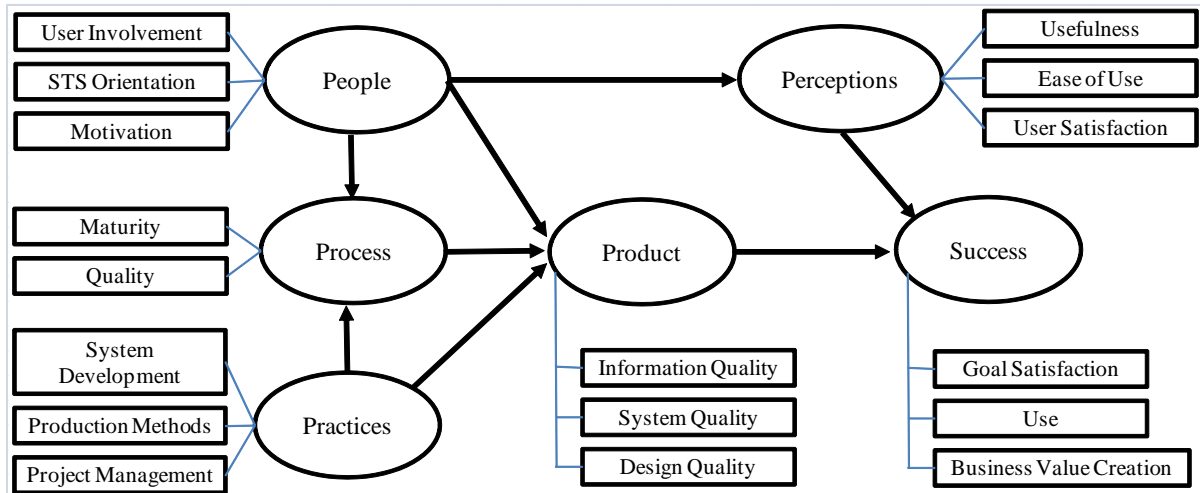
User Involvement

STS Orientation

Motivation

People

Perceptions

Usefulness

Ease of Use

User Satisfaction

Maturity

Quality

Process

Product

Success

System Development

Production Methods

Project Management

Practices

Information Quality

System Quality

Design Quality

Goal Satisfaction

Use

Business Value Creation